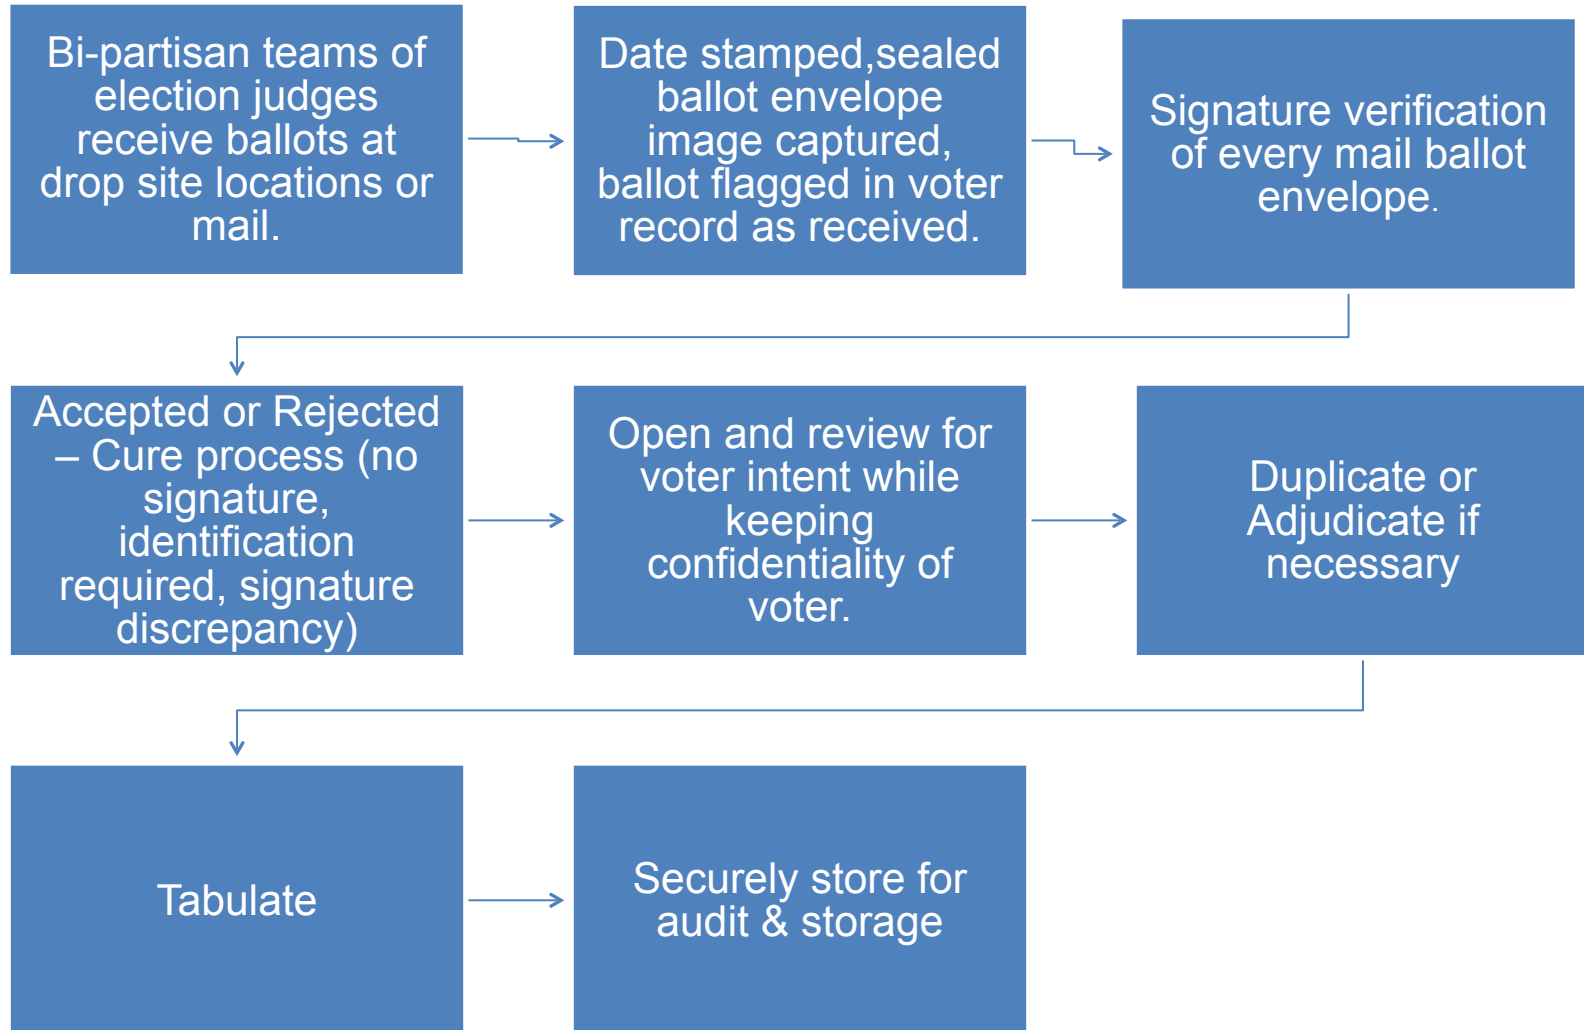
Bi-partisan teams of election judges receive ballots at drop site locations or mail.

Date stamped,sealed ballot envelope image captured, ballot flagged in voter record as received.

Signature verification of every mail ballot envelope.

Accepted or Rejected – Cure process (no signature, identification required, signature discrepancy)

Open and review for voter intent while keeping confidentiality of voter.

Duplicate or Adjudicate if necessary

Tabulate

Securely store for audit & storage